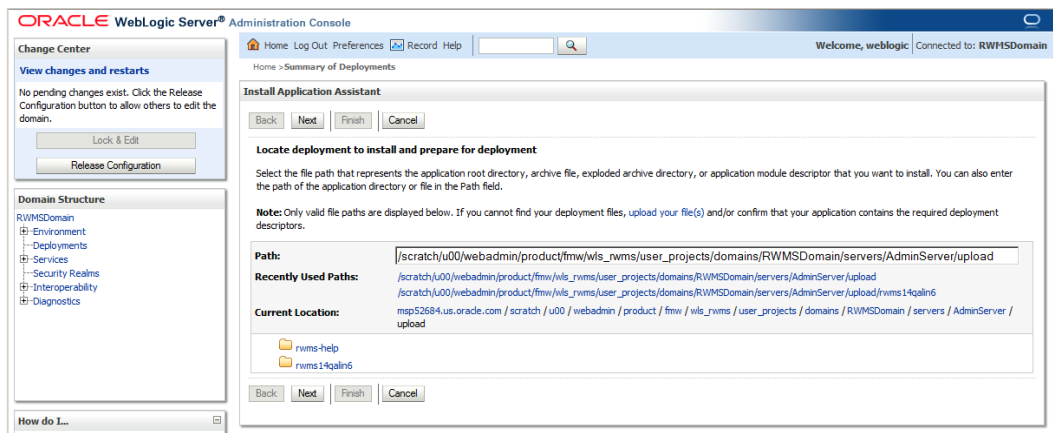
ORACLE WebLogic Server® Administration Console

Change Center

View changes and restarts

No pending changes exist. Click the Release Configuration button to allow others to edit the domain.

Lock & Edit

Release Configuration

Domain Structure

RWMSDomain
Environment
Deployments
Services
Security Realms
Interoperability
Diagnostics

How do I...

Home Log Out Preferences Record Help

Welcome, weblogic Connected to: RWMSDomain

Home >Summary of Deployments

Install Application Assistant

Back Next Finish Cancel

Locate deployment to install and prepare for deployment

Select the file path that represents the application root directory, archive file, exploded archive directory, or application module descriptor that you want to install. You can also enter the path of the application directory or file in the Path field.

Note: Only valid file paths are displayed below. If you cannot find your deployment files, upload your file(s) and/or confirm that your application contains the required deployment descriptors.

| Path: | /scratch/u00/webadmin/product/fmw/wls_rwms/user_projects/domains/RWMSDomain/servers/AdminServer/upload |
|---|---|
| Recently Used Paths: | /scratch/u00/webadmin/product/fmw/wls_rwms/user_projects/domains/RWMSDomain/servers/AdminServer/upload /scratch/u00/webadmin/product/fmw/wls_rwms/user_projects/domains/RWMSDomain/servers/AdminServer/upload/rwms14qalin6 |
| Current Location: | msp52684.us.oracle.com / scratch / u00 / webadmin / product / fmw / wls_rwms / user_projects / domains / RWMSDomain / servers / AdminServer / upload |

rwms-help
rwms14qalin6

Back Next Finish Cancel